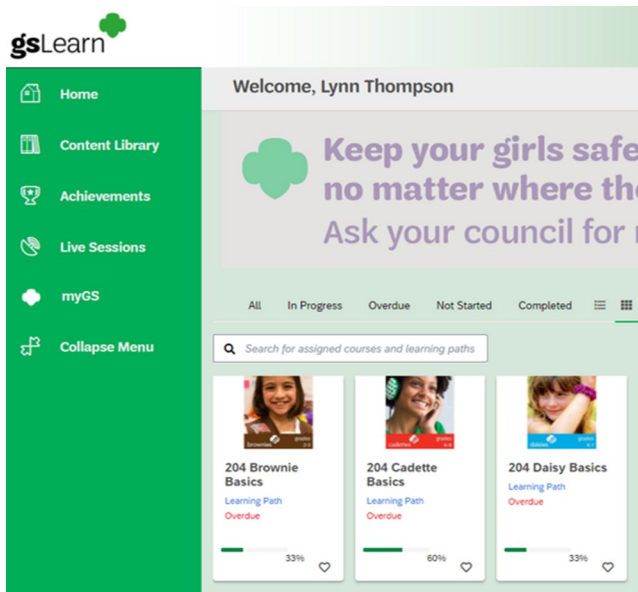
gsLearn

Home

Content Library

Achievements

Live Sessions

myGS

Collapse Menu

Welcome, Lynn Thompson

Keep your girls safe
no matter where the
Ask your council for

All In Progress Overdue Not Started Completed

Search for assigned courses and learning paths

brownies grades 2-3

204 Brownie Basics
Learning Path
Overdue
33%

cadettes grades 6-8

204 Cadette Basics
Learning Path
Overdue
60%

daisies grades K-1

204 Daisy Basics
Learning Path
Overdue
33%